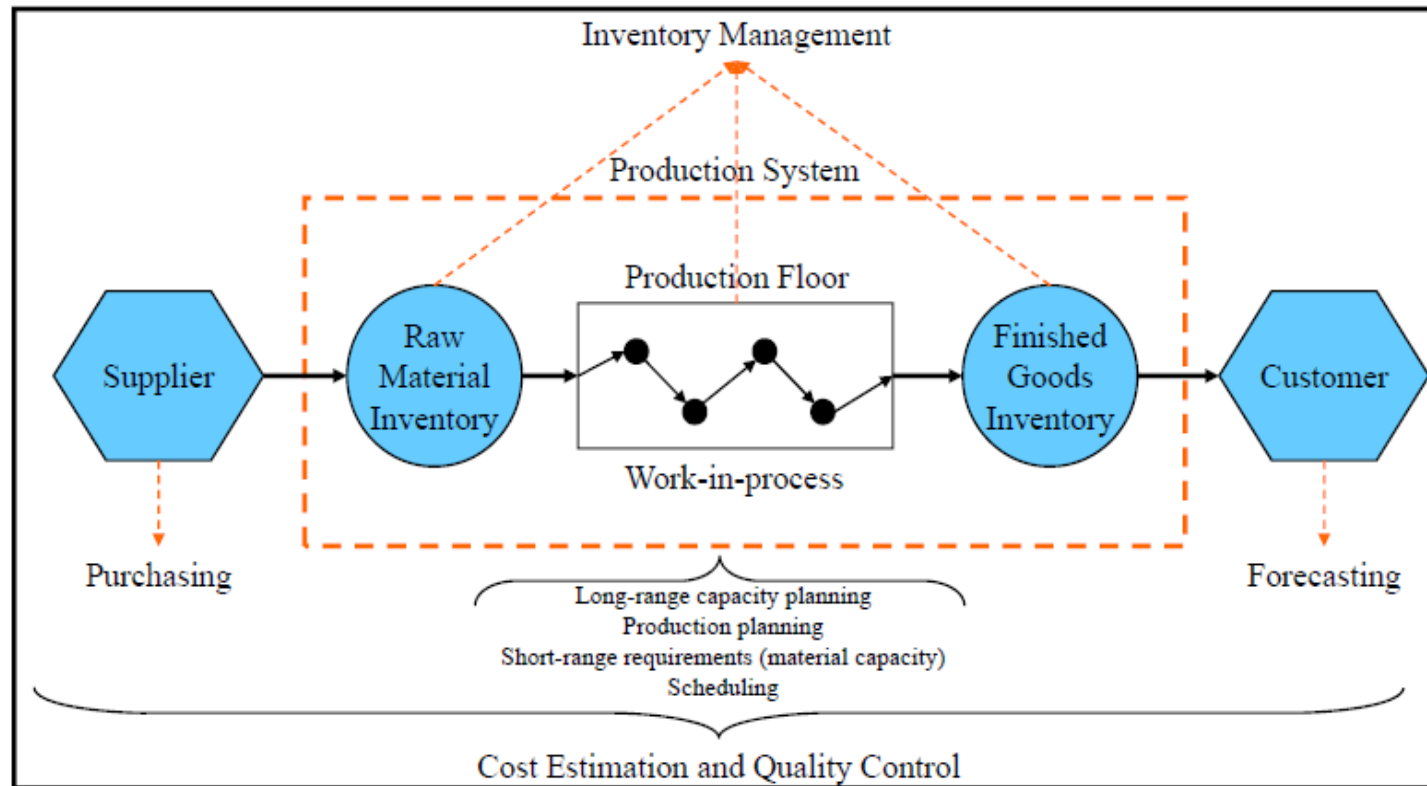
Inventory Management

Production System

Production Floor

Supplier

Raw Material Inventory

Finished Goods Inventory

Customer

Work-in-process

Purchasing

Forecasting

Long-range capacity planning
Production planning
Short-range requirements (material capacity)
Scheduling

Cost Estimation and Quality Control